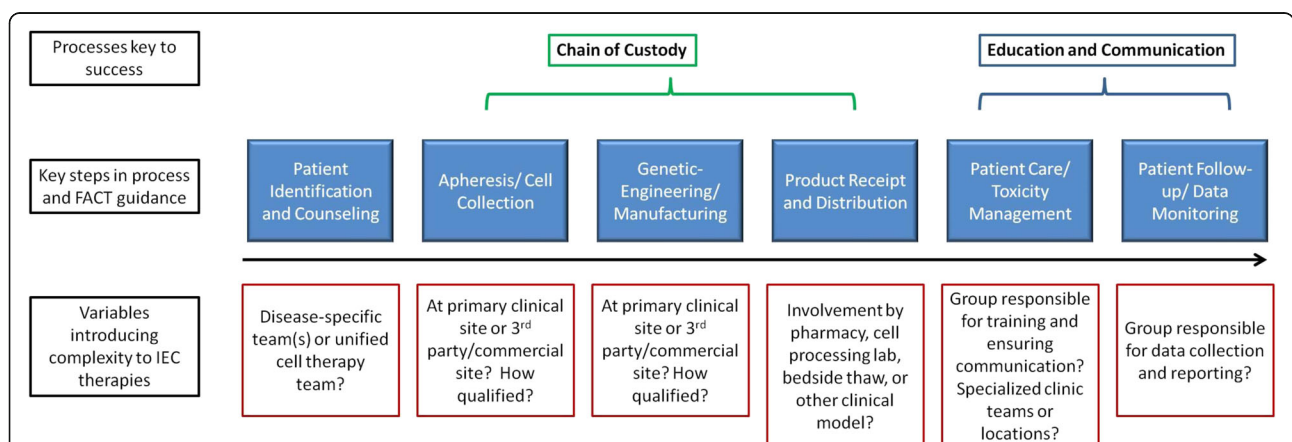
Processes key to success

Chain of Custody

Education and Communication

Key steps in process and FACT guidance

Patient Identification and Counseling

Apheresis/ Cell Collection

Genetic-Engineering/ Manufacturing

Product Receipt and Distribution

Patient Care/ Toxicity Management

Patient Follow-up/ Data Monitoring

Variables introducing complexity to IEC therapies

Disease-specific team(s) or unified cell therapy team?

At primary clinical site or 3$^{rd}$ party/commercial site? How qualified?

At primary clinical site or 3$^{rd}$ party/commercial site? How qualified?

Involvement by pharmacy, cell processing lab, bedside thaw, or other clinical model?

Group responsible for training and ensuring communication? Specialized clinic teams or locations?

Group responsible for data collection and reporting?